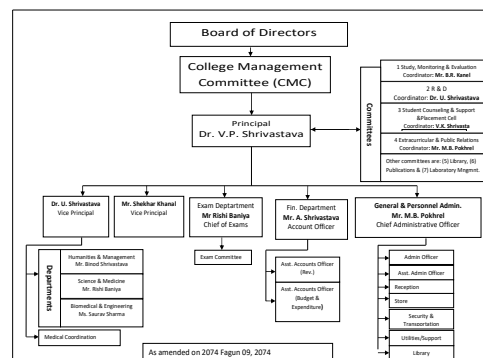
Board of Directors

College Management Committee (CMC)

Principal
Dr. V.P. Shrivastava

Committees

1 Study, Monitoring & Evaluation
Coordinator: Mr. B.R. Kanel

2 R & D
Coordinator: Dr. U. Shrivastava

3 Student Counseling & Support &Placement Cell
Coordinator: V.K. Shrivasta

4 Extracurricular & Public Relations
Coordinator: Mr. M.B. Pokhrel

Other committees are: (5) Library, (6) Publications & (7) Laboratory Mngmnt.

Dr. U. Shrivastava
Vice Principal

Mr. Shekhar Khanal
Vice Principal

Exam Deptartment
Mr Rishi Baniya
Chief of Exams

Exam Committee

Fin. Department
Mr. A. Shrivastava
Account Officer

Asst. Accounts Officer (Rev.)

Asst. Accounts Officer (Budget & Expenditure)

General & Personnel Admin.
Mr. M.B. Pokhrel
Chief Administrative Officer

Admin Officer

Asst. Admin Officer

Reception

Store

Security & Transportation

Utilities/Support

Library

Departments

Humanities & Management
Mr. Binod Shrivastava

Science & Medicine
Mr. Rishi Baniya

Biomedical & Engineering
Ms. Saurav Sharma

Medical Coordination

As amended on 2074 Fagun 09, 2074